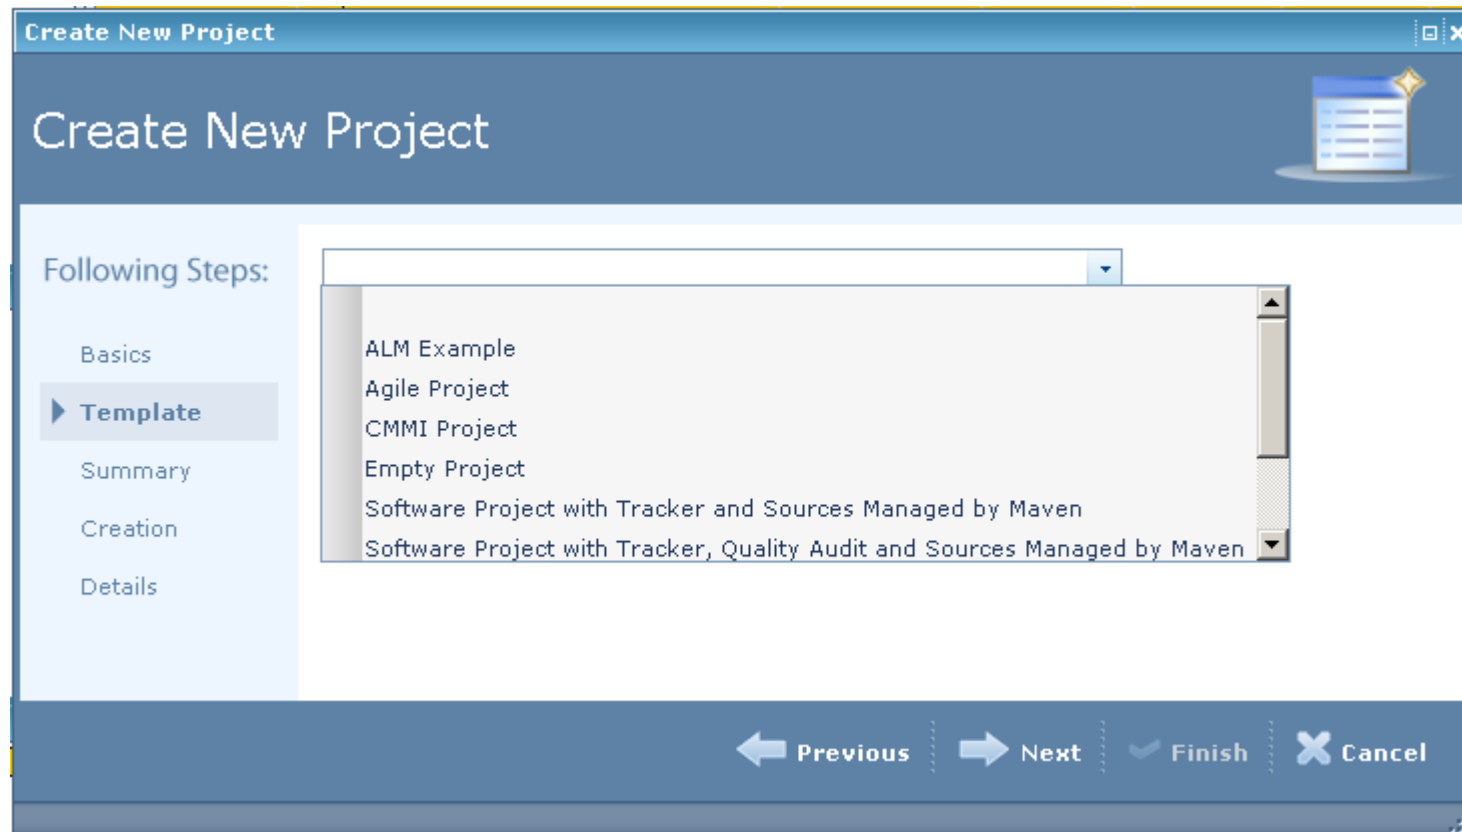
Create New Project

Create New Project

Following Steps:

Basics

Template

Summary

Creation

Details

ALM Example
Agile Project
CMMI Project
Empty Project
Software Project with Tracker and Sources Managed by Maven
Software Project with Tracker, Quality Audit and Sources Managed by Maven

Previous Next Finish Cancel